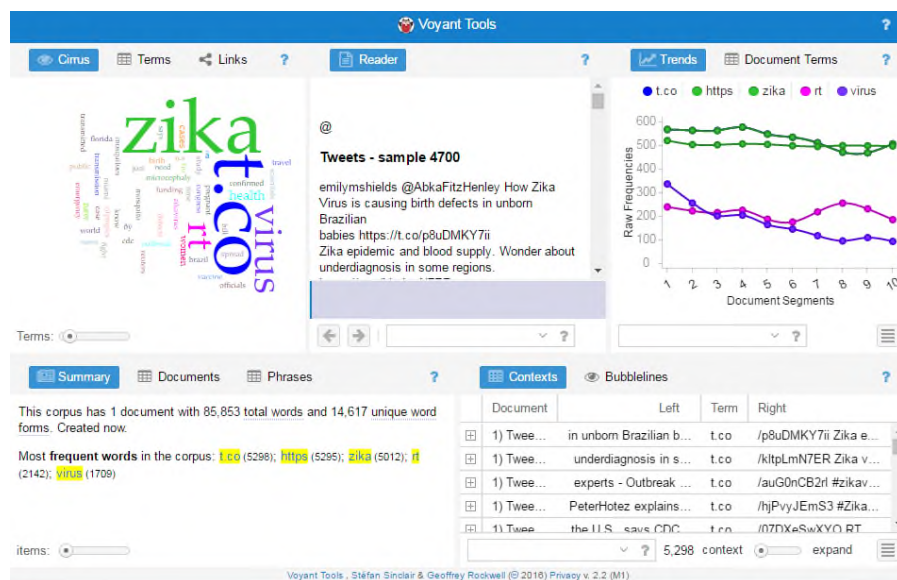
Voyant Tools ?

Cirrus Terms Links ?

zika t.co virus rt health travel brazil births microcephaly funding confirmed spread vaccine officials florida world cdc

Terms:

Reader ?

@

Tweets - sample 4700

emilymshields @AbkaFitzHenley How Zika Virus is causing birth defects in unborn Brazilian babies https://t.co/p8uDMKY7ii
Zika epidemic and blood supply. Wonder about underdiagnosis in some regions.

Trends Document Terms ?

t.co https zika rt virus

Raw Frequencies

600 500 400 300 200 100 0

1 2 3 4 5 6 7 8 9 10

Document Segments

Summary Documents Phrases ?

This corpus has 1 document with 85,853 total words and 14,617 unique word forms. Created now.

Most frequent words in the corpus: t.co (5298); https (5295); zika (5012); rt (2142); virus (1709)

items:

Contexts Bubblelines ?

| | Document | Left | Term | Right |
|---|---|---|---|---|
| ⊞ | 1) Twee... | in unborn Brazilian b... | t.co | /p8uDMKY7ii Zika e... |
| ⊞ | 1) Twee... | underdiagnosis in s... | t.co | /kltpLmN7ER Zika v... |
| ⊞ | 1) Twee... | experts - Outbreak ... | t.co | /auG0nCB2rl #zikav... |
| ⊞ | 1) Twee... | PeterHotez explains... | t.co | /hjPvyJEmS3 #Zika... |
| ⊞ | 1) Twee... | the U.S., says CDC... | t.co | /07DXeSwXYO RT... |

? 5,298 context expand

Voyant Tools , Stéfan Sinclair & Geoffrey Rockwell (© 2016) Privacy v. 2.2 (M1)